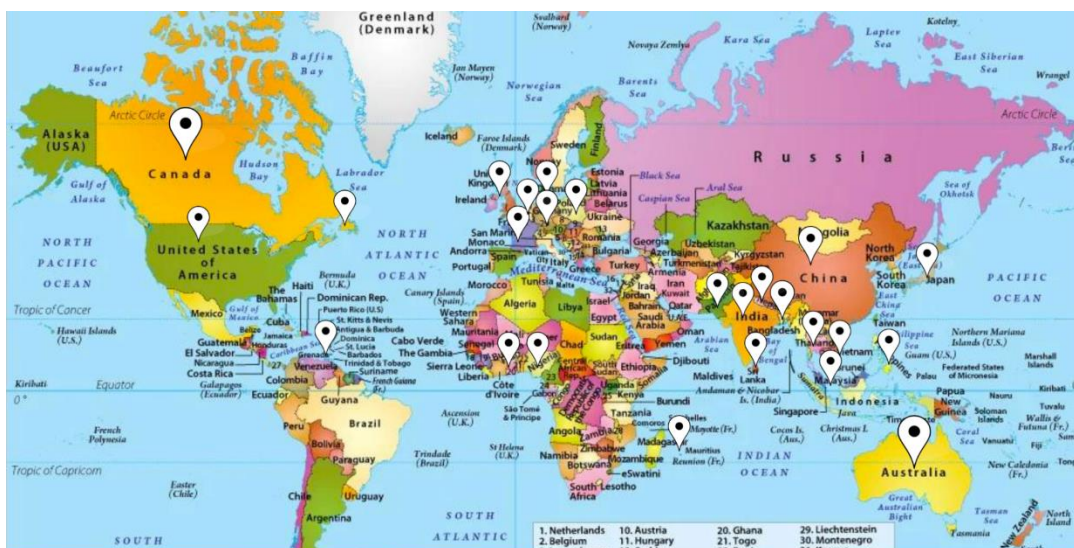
Greenland
(Denmark)

Svalbard
(Norway)

Kotelny

Beaufort
Sea

Baffin
Bay

Jan Mayen
(Norway)

Novaya Zemlya

Kara Sea

Laptev
Sea

East Siberian
Sea

Wrangel

Norwegian
Sea

Barents
Sea

Arctic Circle

Arctic Circle

Alaska
(USA)

Canada

Hudson
Bay

Labrador
Sea

Iceland

Faroe Islands
(Denmark)

Sweden

Finland

Russia

Gulf of
Alaska

United
Kingdom

Ireland

Estonia
Latvia
Lithuania
Belarus

Black Sea

Caspian Sea

Aral Sea

Sea of
Okhotsk

Ukraine

Kazakhstan

NORTH
PACIFIC
OCEAN

United States
of
America

NORTH
ATLANTIC
OCEAN

San Marino
Monaco
Andorra
Portugal
Spain

Romania
Bulgaria

Georgia
Azerbaijan
Armenia

Uzbekistan
Turkmenistan

Kyrgyzstan
Tajikistan

Mongolia

North
Korea
South
Korea

Japan

PACIFIC
OCEAN

Mediterranean Sea

Greece

Turkey

China

Bermuda
(U.K.)

Canary Islands
(Spain)

Morocco

Tunisia
Malta

Iran

Iraq
Jordan
Kuwait
Bahrain
Qatar
U.A.E.

Tropic of Cancer

The
Bahamas

Haiti

Dominican Rep.

Puerto Rico (U.S)

St. Kitts & Nevis

Antigua & Barbuda

Dominica

St. Lucia

Barbados

Trinidad & Tobago

Western
Sahara

Algeria

Libya

Egypt

Israel

Saudi
Arabia

Oman

India

Bangladesh

Taiwan

Hawaii Islands
(U.S.)

Mexico

Gulf of
Mexico

Cuba

Jamaica

Belize

Guatemala

Honduras

El Salvador

Nicaragua

Costa Rica

Caribbean Sea

Grenada

Venezuela

Suriname

French Guiana
(Fr.)

Mauritania

Cabo Verde

Senegal

The Gambia

Sierra Leone

Liberia

Mali

Chad

Sudan

Eritrea

Yemen

Djibouti

Ethiopia

South
Sudan

Arabian
Sea

Bay of
Bengal

Thailand

Vietnam

Philippine
Sea

Guam (U.S.)

Northern Mariana
Islands (U.S.)

Marshall
Islands

Federated States
of Micronesia

Palau

Kiribati

Equator

0°

Galapagos
(Ecuador)

Colombia

Ecuador

Guyana

Côte
d'Ivoire

Gabon

Uganda

Kenya

Maldives

Sri
Lanka

Andaman & Nicobar
Is. (India)

Malaysia

Brunei

Papua
New
Guinea

Solomon
Islands

Nauru

Kiribati

Tuvalu

Peru

Brazil

Ascension
(U.K.)

São Tomé
& Principe

Tanzania

Burundi

Seychelles

Comoros

Mayotte (Fr.)

Singapore

Java

Indonesia

Timor

Coral
Sea

Vanuatu

Wallis &
Futuna (Fr.)

Fiji

French
Polynesia

Bolivia

Paraguay

Trindade
(Brazil)

St Helena
(U.K.)

Angola

Zambia

Zimbabwe

Namibia

Botswana

Mozambique

Madagascar

Mauritius

Reunion (Fr.)

eSwatini

Cocos Is.
(Aus.)

Christmas I.
(Aus.)

INDIAN
OCEAN

Australia

New Caledonia
(Fr.)

Tonga

Tropic of Capricorn

Easter
(Chile)

Chile

Uruguay

South
Africa

Lesotho

Great
Australian
Bight

Tasman
Sea

New Zealand

North
Island

Tasmania

Argentina

SOUTH

SOUTH
ATLANTIC

1. Netherlands
2. Belgium

10. Austria
11. Hungary

20. Ghana
21. Togo

29. Liechtenstein
30. Montenegro